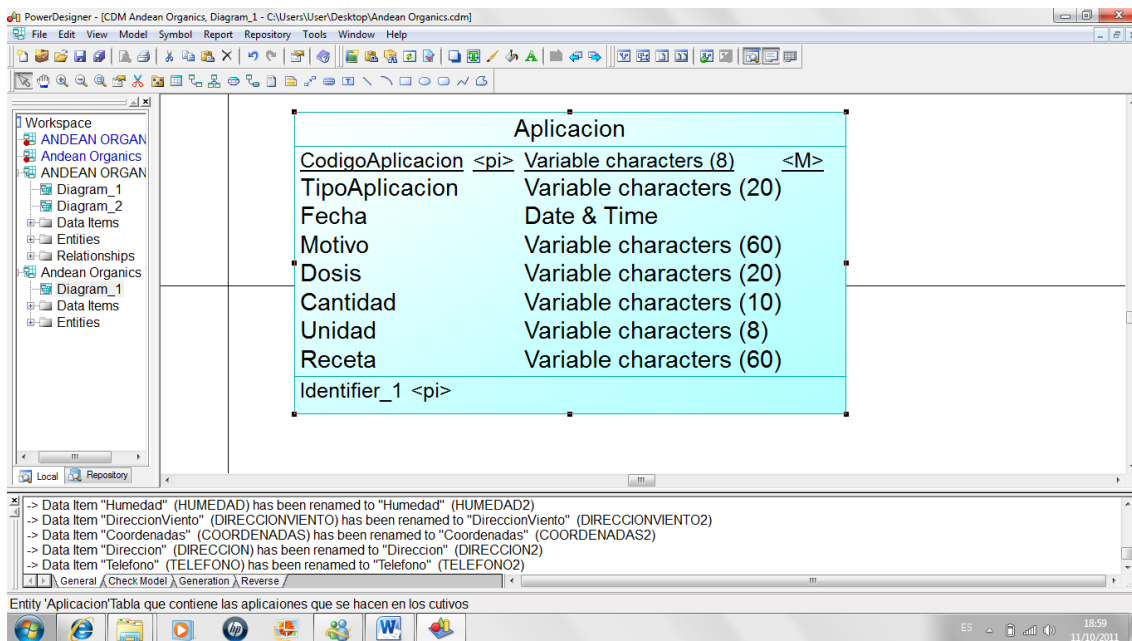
PowerDesigner - [CDM Andean Organics, Diagram_1 - C:\Users\User\Desktop\Andean Organics.cdm]

File Edit View Model Symbol Report Repository Tools Window Help

Workspace
ANDEAN ORGAN
Andean Organics
ANDEAN ORGAN
Diagram_1
Diagram_2
Data Items
Entities
Relationships
Andean Organics
Diagram_1
Data Items
Entities

Local Repository

| Aplicacion | | |
|---|---|---|
| CodigoAplicacion <pi> | Variable characters (8) | <M> |
| TipoAplicacion | Variable characters (20) | |
| Fecha | Date & Time | |
| Motivo | Variable characters (60) | |
| Dosis | Variable characters (20) | |
| Cantidad | Variable characters (10) | |
| Unidad | Variable characters (8) | |
| Receta | Variable characters (60) | |
| Identifier_1 <pi> | | |

-> Data Item "Humedad" (HUMEDAD) has been renamed to "Humedad" (HUMEDAD2)
-> Data Item "DireccionViento" (DIRECCIONVIENTO) has been renamed to "DireccionViento" (DIRECCIONVIENTO2)
-> Data Item "Coordenadas" (COORDENADAS) has been renamed to "Coordenadas" (COORDENADAS2)
-> Data Item "Direccion" (DIRECCION) has been renamed to "Direccion" (DIRECCION2)
-> Data Item "Telefono" (TELEFONO) has been renamed to "Telefono" (TELEFONO2)

General Check Model Generation Reverse

Entity 'Aplicacion'Tabla que contiene las aplicaiones que se hacen en los cutivos

ES 18:59 11/10/2011